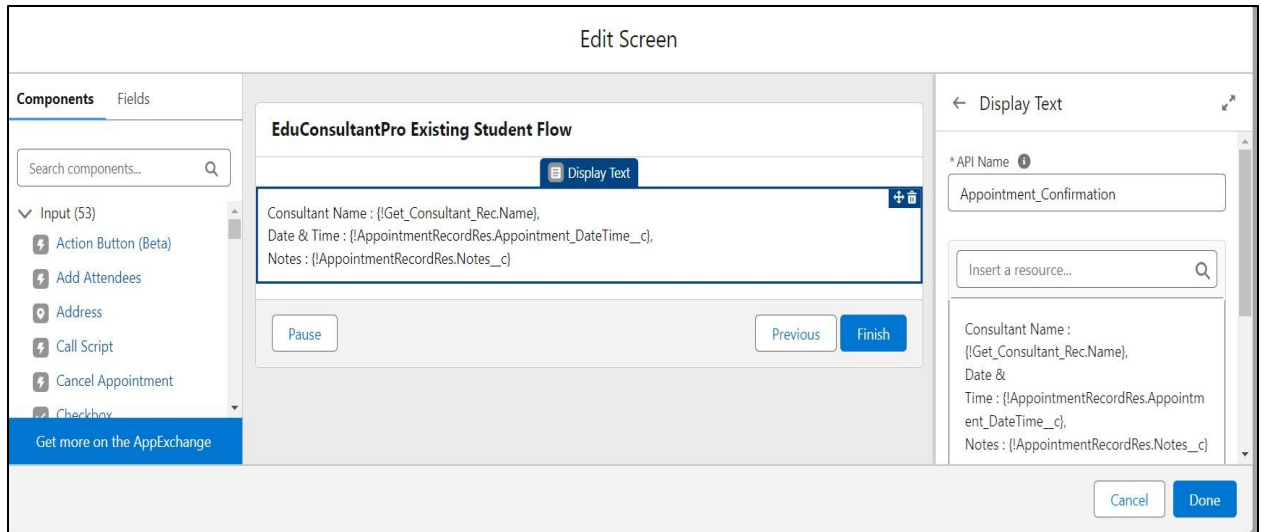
Edit Screen

Components Fields

Search components...

Input (53)

Action Button (Beta)

Add Attendees

Address

Call Script

Cancel Appointment

Checkbox

Get more on the AppExchange

EduConsultantPro Existing Student Flow

Display Text

Consultant Name : {!Get_Consultant_Rec.Name},
Date & Time : {!AppointmentRecordRes.Appointment_DateTime__c},
Notes : {!AppointmentRecordRes.Notes__c}

Pause

Previous

Finish

← Display Text

*API Name

Appointment_Confirmation

Insert a resource...

Consultant Name : {!Get_Consultant_Rec.Name},
Date & Time : {!AppointmentRecordRes.Appointment_DateTime__c},
Notes : {!AppointmentRecordRes.Notes__c}

Cancel

Done